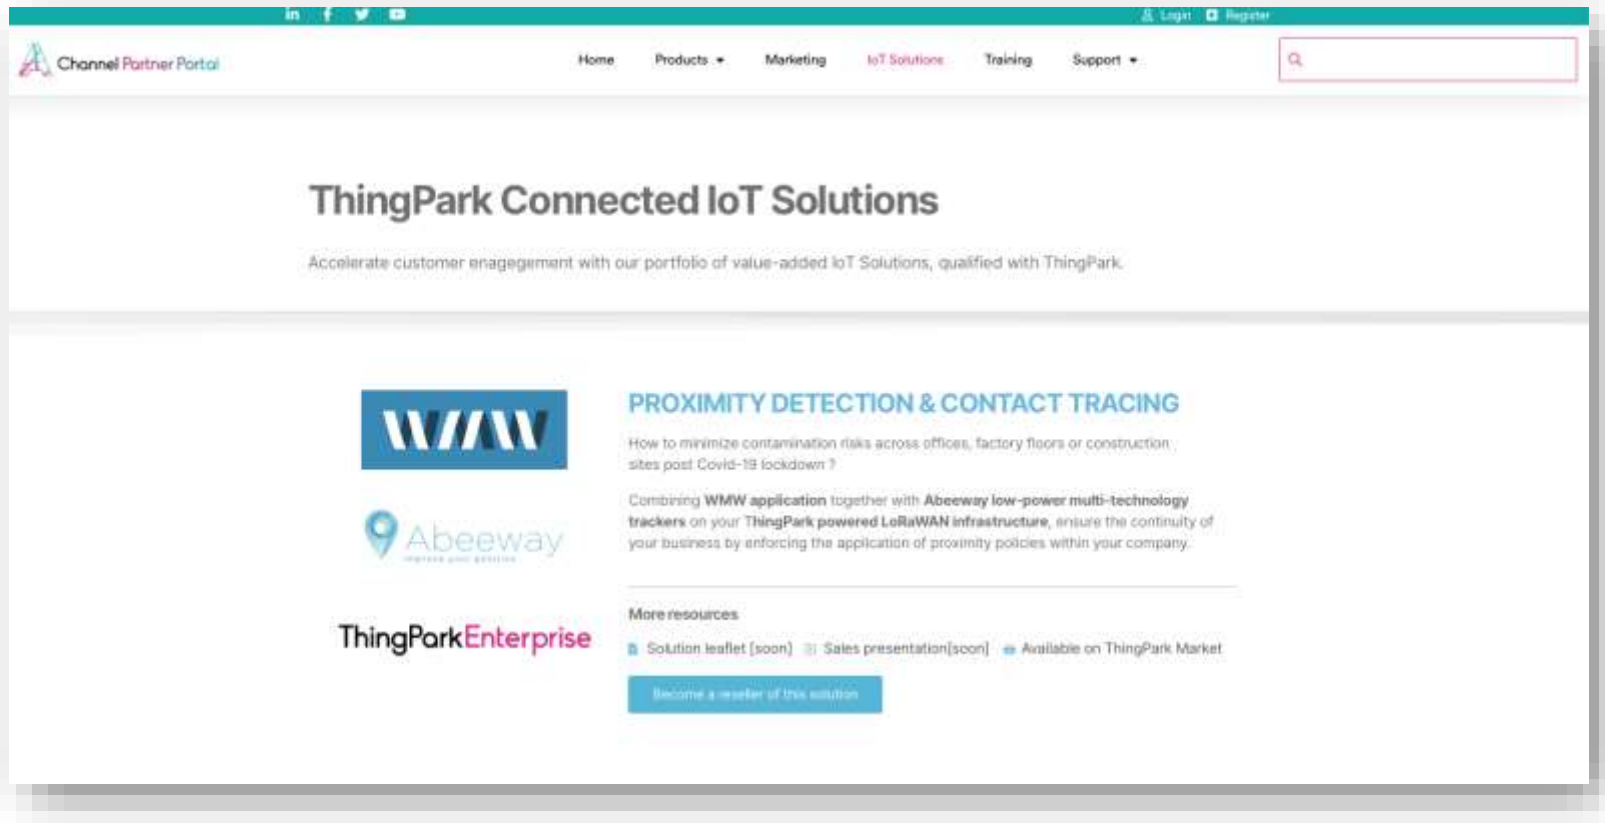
Login Register

Channel Partner Portal

Home Products Marketing IoT Solutions Training Support

ThingPark Connected IoT Solutions

Accelerate customer enagegement with our portfolio of value-added IoT Solutions, qualified with ThingPark.

WMW

Abeeway

ThingParkEnterprise

PROXIMITY DETECTION & CONTACT TRACING

How to minimize contamination risks across offices, factory floors or construction sites post Covid-19 lockdown ?

Combining WMW application together with Abeeway low-power multi-technology trackers on your ThingPark powered LoRaWAN infrastructure, ensure the continuity of your business by enforcing the application of proximity policies within your company.

More resources

Solution leaflet [soon] Sales presentation[soon] Available on ThingPark Market

Become a reseller of this solution